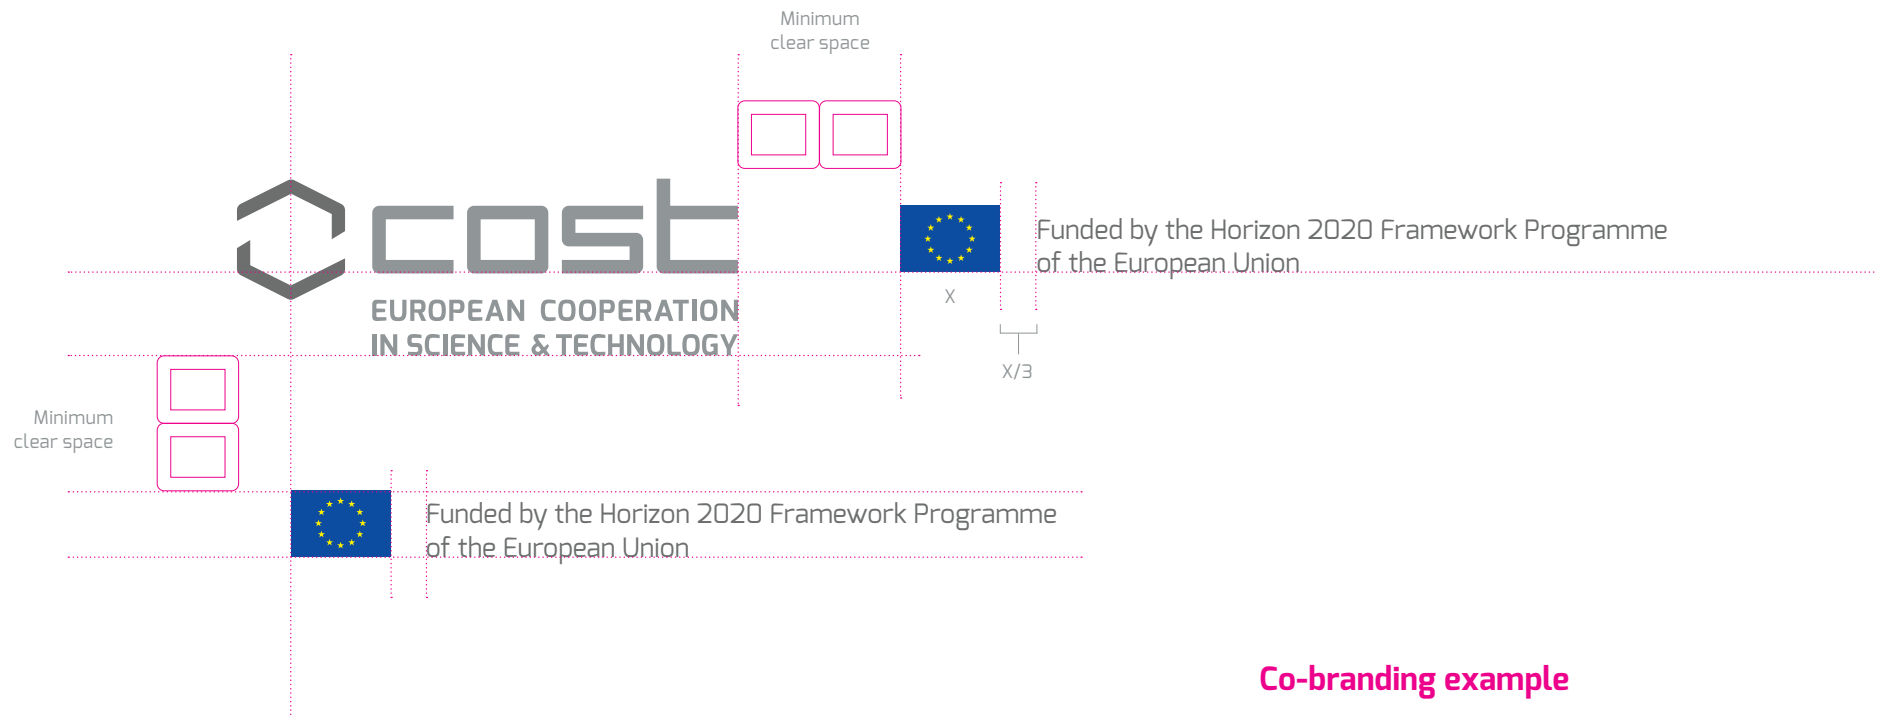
Minimum
clear space

cost

EUROPEAN COOPERATION
IN SCIENCE & TECHNOLOGY

Funded by the Horizon 2020 Framework Programme of the European Union

X

X/3

Minimum
clear space

Funded by the Horizon 2020 Framework Programme of the European Union

Co-branding example